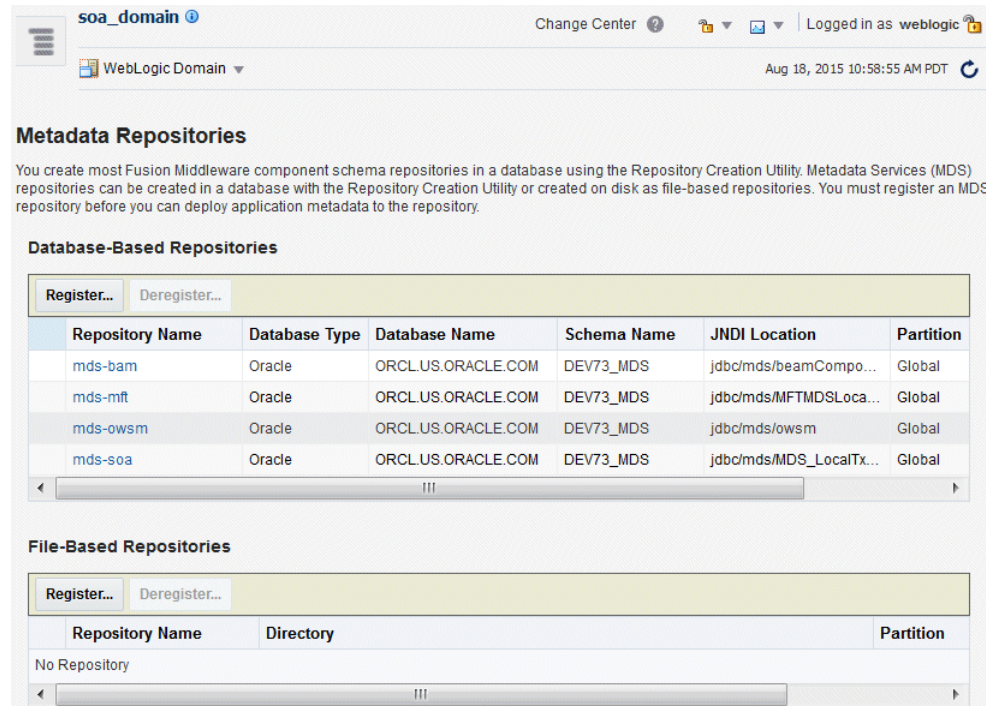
soa_domain

WebLogic Domain

Change Center

Logged in as weblogic

Aug 18, 2015 10:58:55 AM PDT

Metadata Repositories

You create most Fusion Middleware component schema repositories in a database using the Repository Creation Utility. Metadata Services (MDS) repositories can be created in a database with the Repository Creation Utility or created on disk as file-based repositories. You must register an MDS repository before you can deploy application metadata to the repository.

Database-Based Repositories

Register... Deregister...

| Repository Name | Database Type | Database Name | Schema Name | JNDI Location | Partition |
|---|---|---|---|---|---|
| mds-bam | Oracle | ORCL.US.ORACLE.COM | DEV73_MDS | jdbc/mds/beamCompo... | Global |
| mds-mft | Oracle | ORCL.US.ORACLE.COM | DEV73_MDS | jdbc/mds/MFTMDSLoca... | Global |
| mds-owsm | Oracle | ORCL.US.ORACLE.COM | DEV73_MDS | jdbc/mds/owsm | Global |
| mds-soa | Oracle | ORCL.US.ORACLE.COM | DEV73_MDS | jdbc/mds/MDS_LocalTx... | Global |

File-Based Repositories

Register... Deregister...

| Repository Name | Directory | Partition |
|---|---|---|
| No Repository | | |